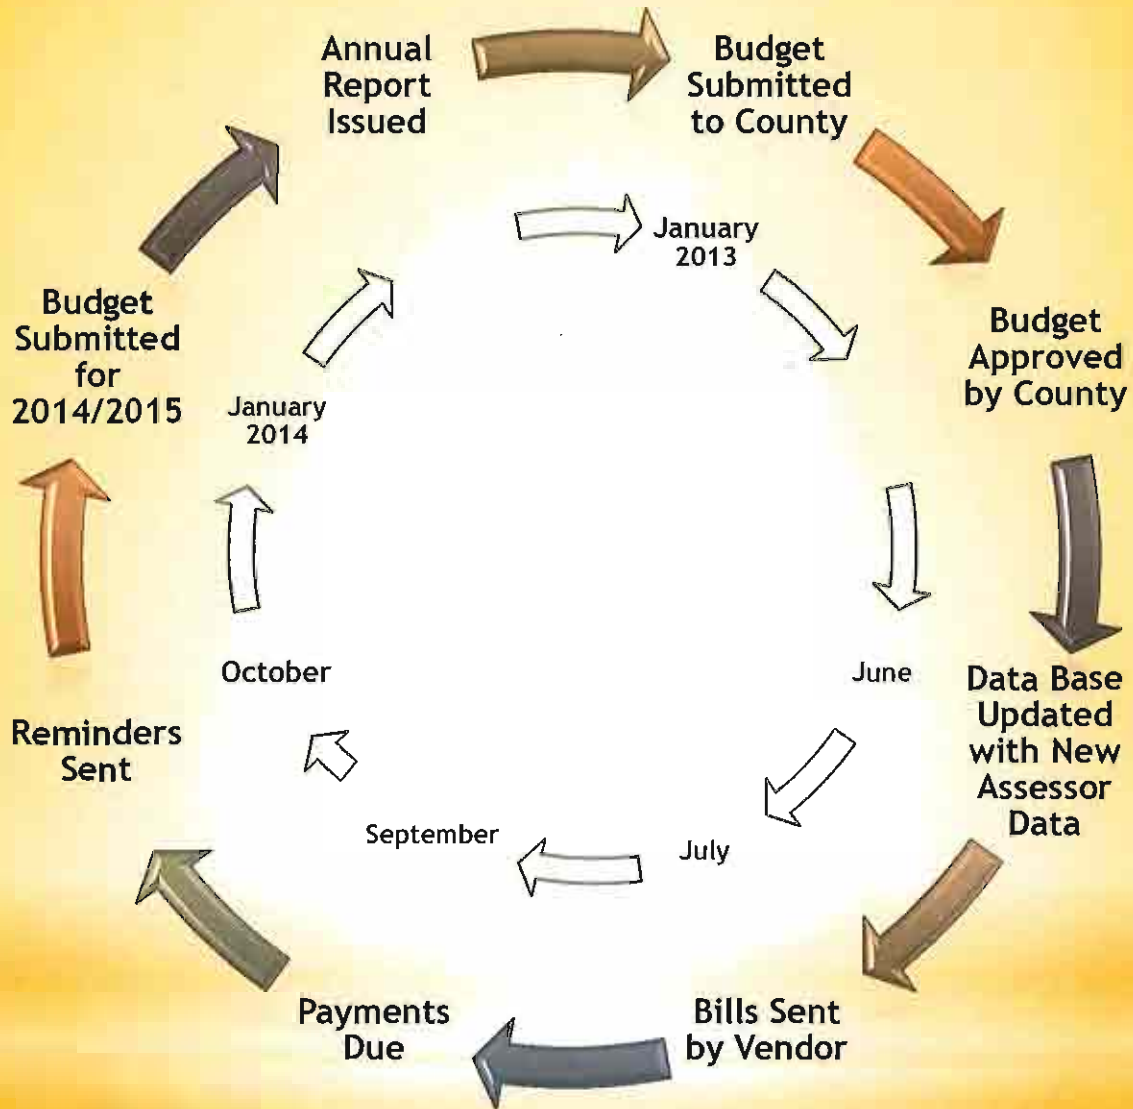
Annual Report Issued

Budget Submitted to County

January 2013

Budget Approved by County

June

Data Base Updated with New Assessor Data

July

Bills Sent by Vendor

September

Payments Due

October

Reminders Sent

January 2014

Budget Submitted for 2014/2015